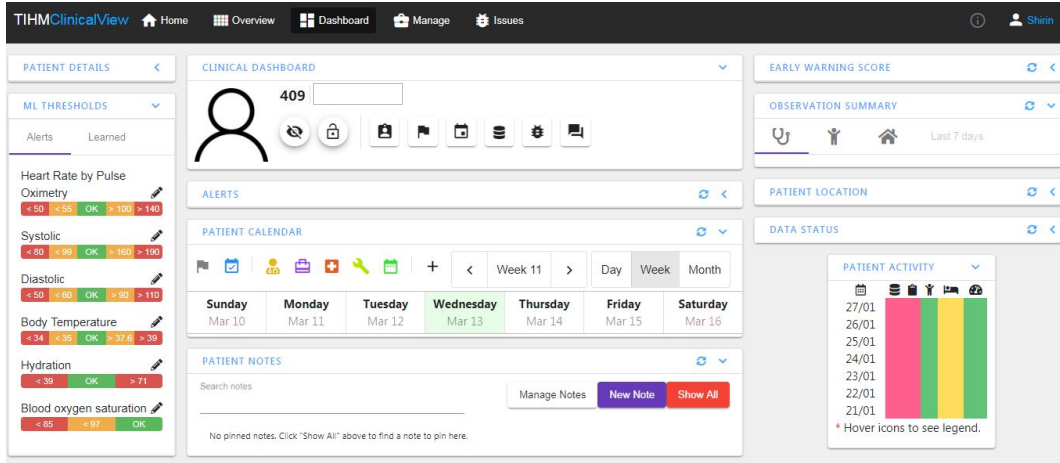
TIHMClinicalView Home Overview Dashboard Manage Issues Shirin

PATIENT DETAILS

ML THRESHOLDS

Alerts Learned

Heart Rate by Pulse Oximetry
< 50 < 55 OK > 100 > 140

Systolic
< 80 < 99 OK > 160 > 190

Diastolic
< 50 < 60 OK > 90 > 110

Body Temperature
< 34 < 35 OK > 37.6 > 39

Hydration
< 39 OK > 71

Blood oxygen saturation
< 85 < 97 OK

CLINICAL DASHBOARD

409

ALERTS

PATIENT CALENDAR

Week 11 Day Week Month

| Sunday | Monday | Tuesday | Wednesday | Thursday | Friday | Saturday |
|---|---|---|---|---|---|---|
| Mar 10 | Mar 11 | Mar 12 | Mar 13 | Mar 14 | Mar 15 | Mar 16 |

PATIENT NOTES

Search notes

Manage Notes New Note Show All

No pinned notes. Click "Show All" above to find a note to pin here.

EARLY WARNING SCORE

OBSERVATION SUMMARY

Last 7 days

PATIENT LOCATION

DATA STATUS

PATIENT ACTIVITY

27/01
26/01
25/01
24/01
23/01
22/01
21/01

* Hover icons to see legend.